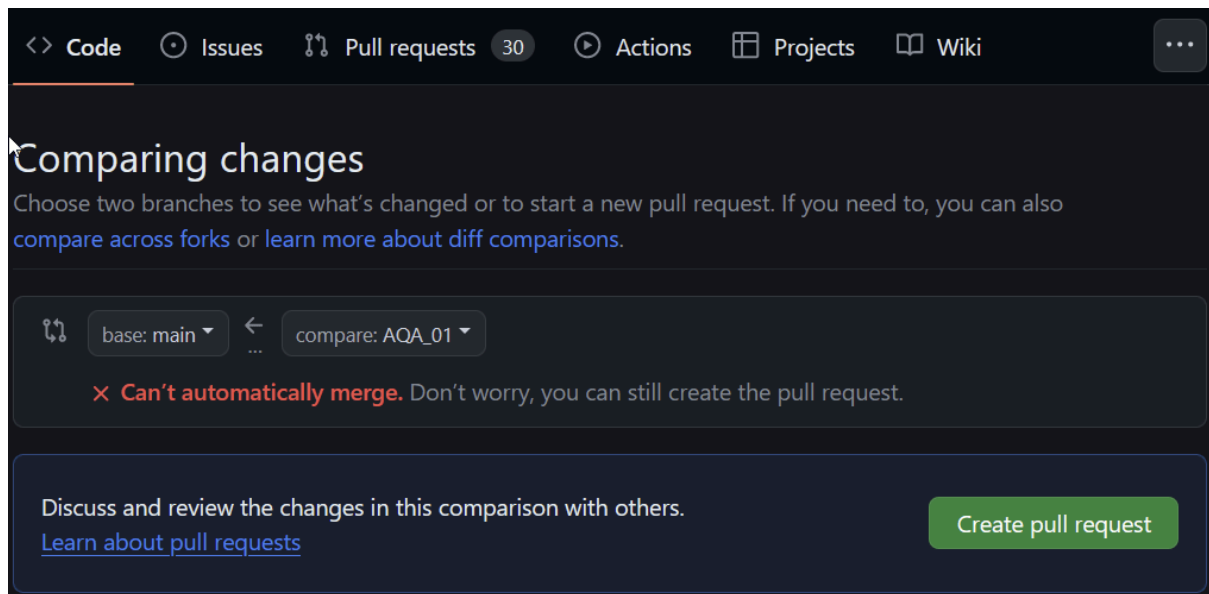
Code Issues Pull requests 30 Actions Projects Wiki ···

Comparing changes

Choose two branches to see what's changed or to start a new pull request. If you need to, you can also compare across forks or learn more about diff comparisons.

base: main ← compare: AQA_01

✕ Can't automatically merge. Don't worry, you can still create the pull request.

Discuss and review the changes in this comparison with others.
Learn about pull requests

Create pull request